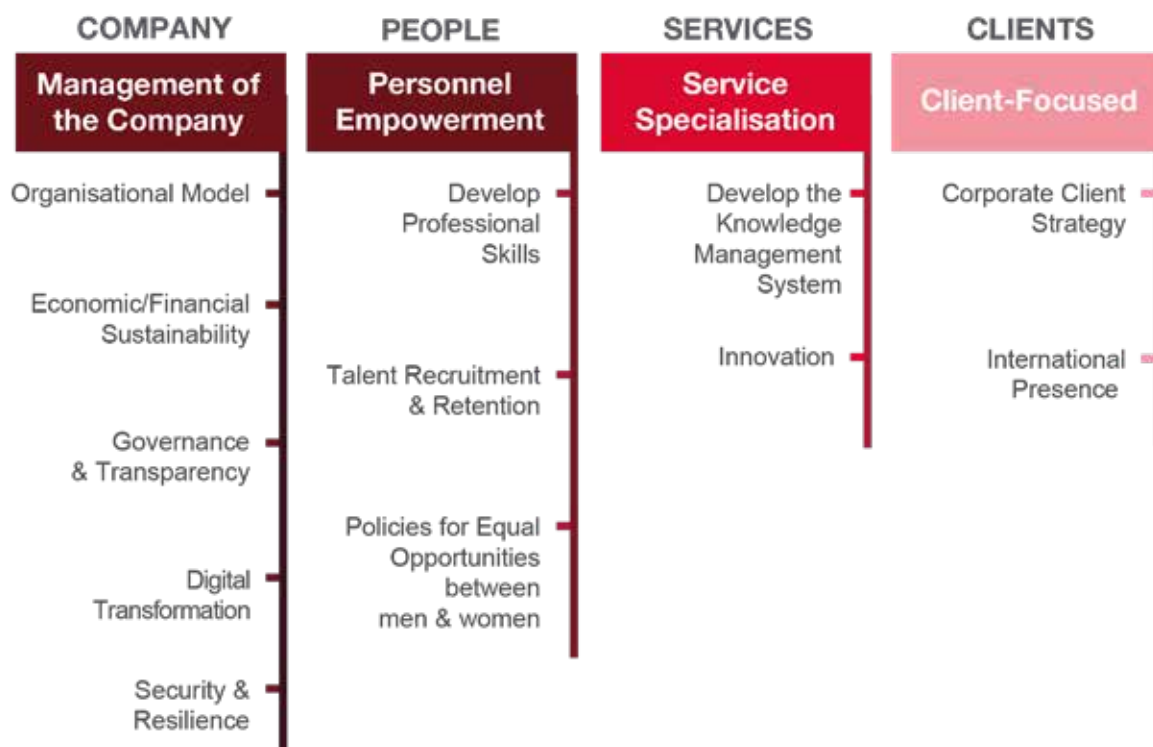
COMPANY

Management of the Company

Organisational Model

Economic/Financial Sustainability

Governance & Transparency

Digital Transformation

Security & Resilience

PEOPLE

Personnel Empowerment

Develop Professional Skills

Talent Recruitment & Retention

Policies for Equal Opportunities between men & women

SERVICES

Service Specialisation

Develop the Knowledge Management System

Innovation

CLIENTS

Client-Focused

Corporate Client Strategy

International Presence